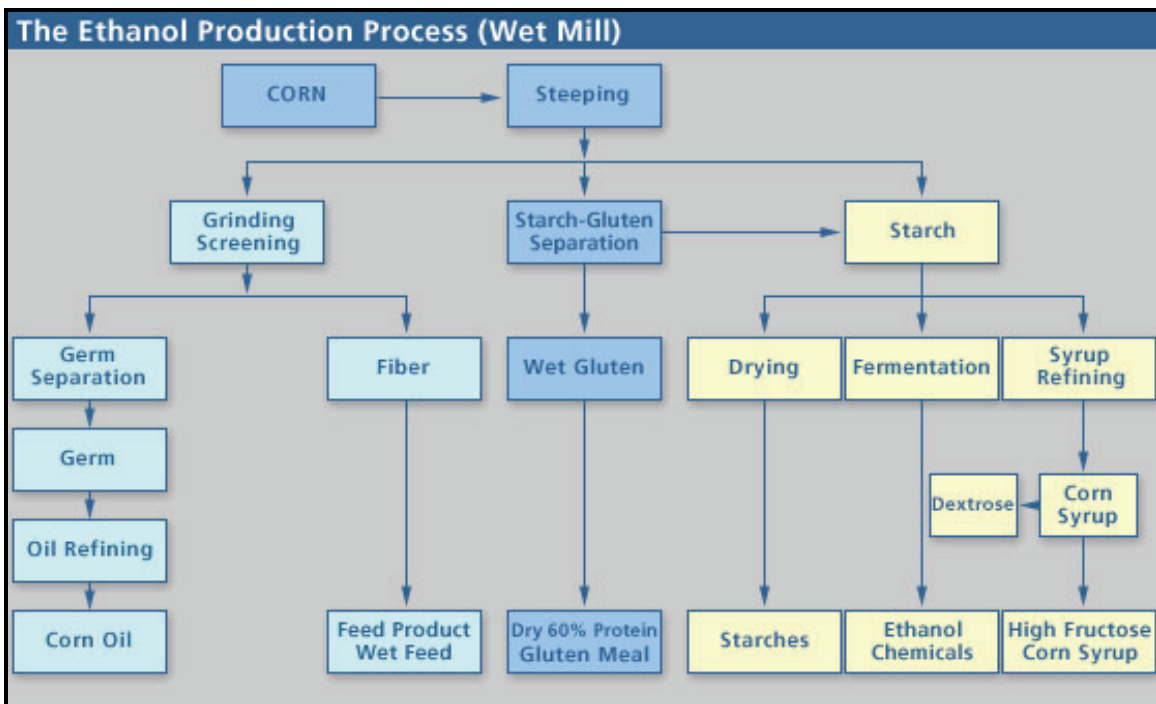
The Ethanol Production Process (Wet Mill)

CORN

Steeping

Grinding Screening

Starch-Gluten Separation

Starch

Germ Separation

Fiber

Wet Gluten

Drying

Fermentation

Syrup Refining

Germ

Dextrose

Corn Syrup

Oil Refining

Corn Oil

Feed Product Wet Feed

Dry 60% Protein Gluten Meal

Starches

Ethanol Chemicals

High Fructose Corn Syrup